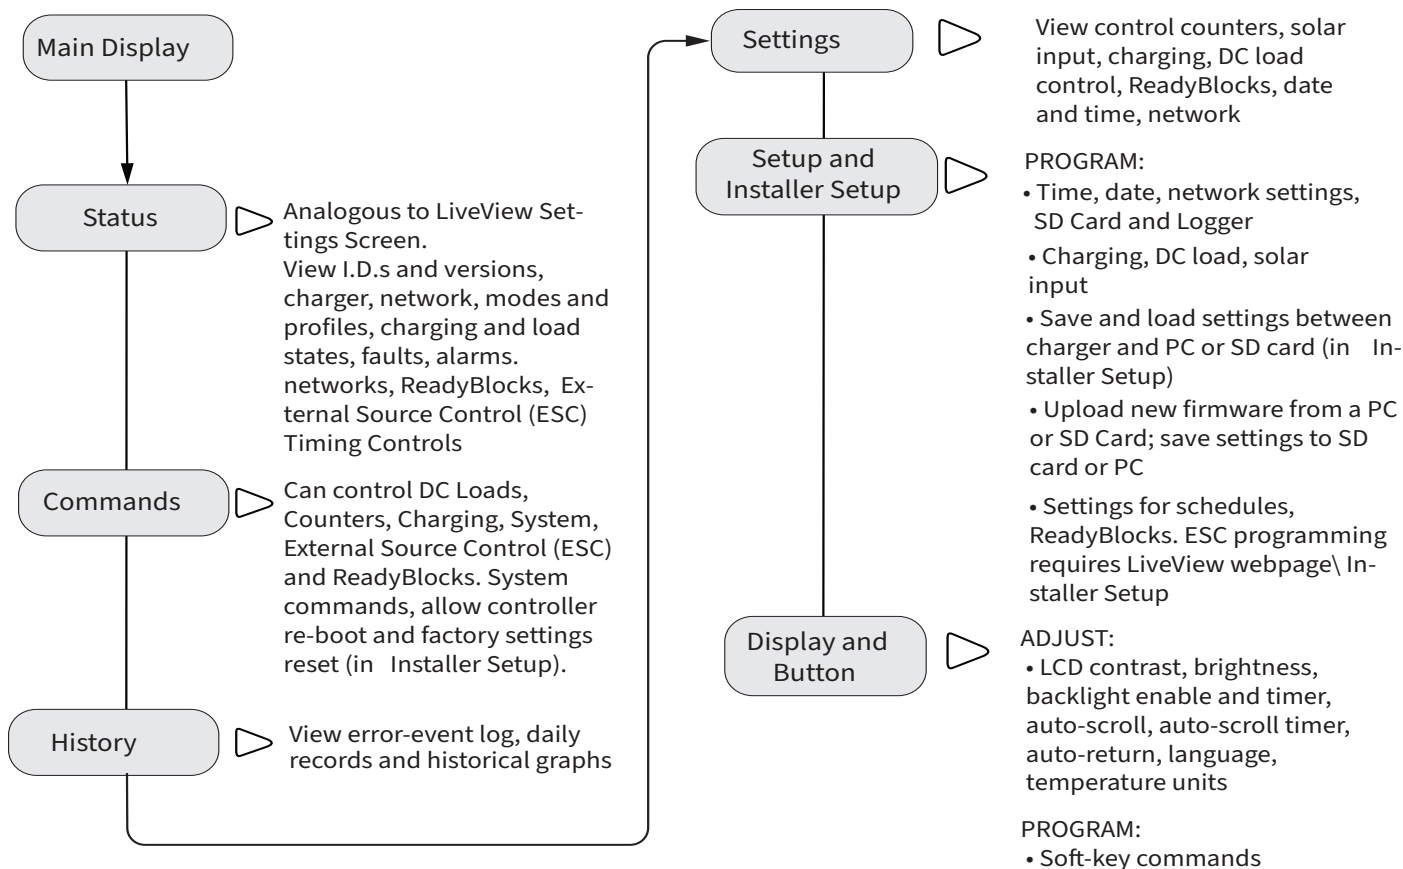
Main Display

Status

Analogous to LiveView Settings Screen.
View I.D.s and versions, charger, network, modes and profiles, charging and load states, faults, alarms. networks, ReadyBlocks, External Source Control (ESC) Timing Controls

Commands

Can control DC Loads, Counters, Charging, System, External Source Control (ESC) and ReadyBlocks. System commands, allow controller re-boot and factory settings reset (in Installer Setup).

History

View error-event log, daily records and historical graphs

Settings

View control counters, solar input, charging, DC load control, ReadyBlocks, date and time, network

Setup and Installer Setup

PROGRAM:
• Time, date, network settings, SD Card and Logger
• Charging, DC load, solar input
• Save and load settings between charger and PC or SD card (in Installer Setup)
• Upload new firmware from a PC or SD Card; save settings to SD card or PC
• Settings for schedules, ReadyBlocks. ESC programming requires LiveView webpage\ Installer Setup

Display and Button

ADJUST:
• LCD contrast, brightness, backlight enable and timer, auto-scroll, auto-scroll timer, auto-return, language, temperature units

PROGRAM:
• Soft-key commands